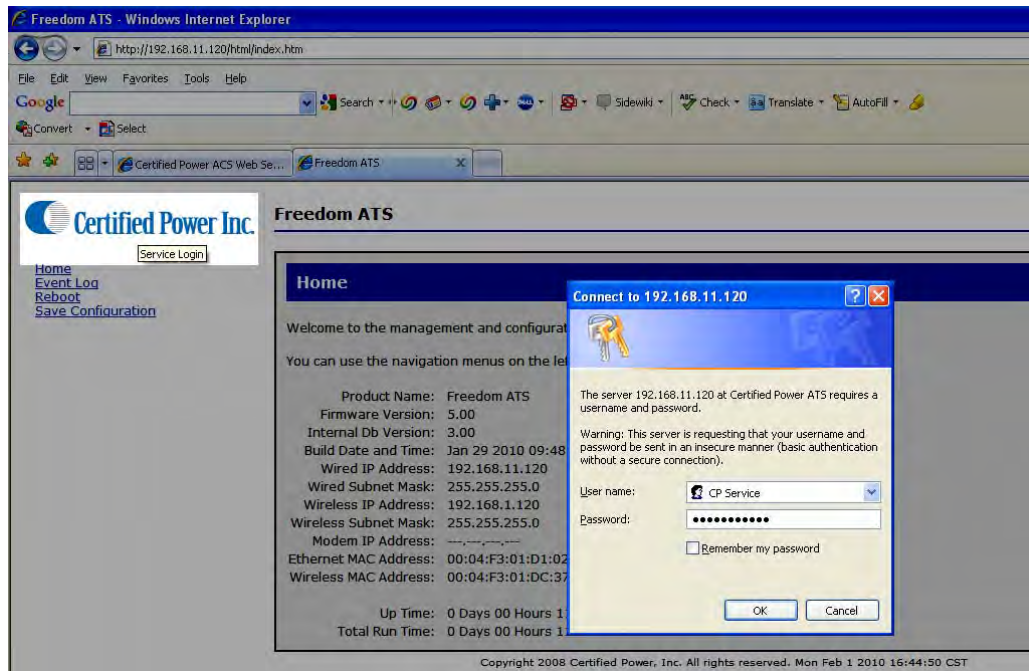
Freedom ATS - Windows Internet Explorer

http://192.168.11.120/html/index.htm

File Edit View Favorites Tools Help

Google

Search · Sidewiki · Check · Translate · AutoFill ·

Convert · Select

Certified Power ACS Web Se... Freedom ATS

Certified Power Inc.

Service Login

Home
Event Log
Reboot
Save Configuration

Freedom ATS

Home

Welcome to the management and configurat

You can use the navigation menus on the le

Product Name: Freedom ATS
Firmware Version: 5.00
Internal Db Version: 3.00
Build Date and Time: Jan 29 2010 09:48
Wired IP Address: 192.168.11.120
Wired Subnet Mask: 255.255.255.0
Wireless IP Address: 192.168.1.120
Wireless Subnet Mask: 255.255.255.0
Modem IP Address: ---.---.---.---
Ethernet MAC Address: 00:04:F3:01:D1:02
Wireless MAC Address: 00:04:F3:01:DC:37

Up Time: 0 Days 00 Hours 1
Total Run Time: 0 Days 00 Hours 1

Connect to 192.168.11.120

The server 192.168.11.120 at Certified Power ATS requires a username and password.

Warning: This server is requesting that your username and password be sent in an insecure manner (basic authentication without a secure connection).

User name: CP Service
Password: •••••••••••

Remember my password

OK Cancel

Copyright 2008 Certified Power, Inc. All rights reserved. Mon Feb 1 2010 16:44:50 CST